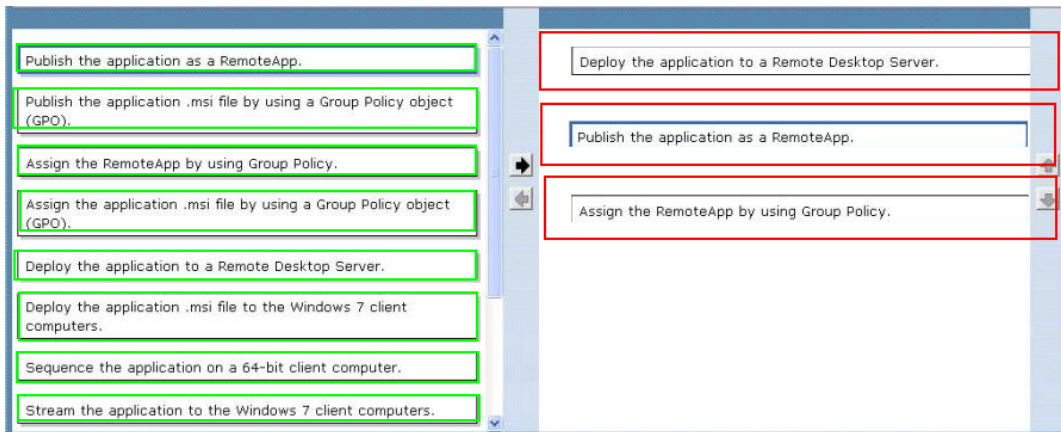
Publish the application as a RemoteApp.

Publish the application .msi file by using a Group Policy object (GPO).

Assign the RemoteApp by using Group Policy.

Assign the application .msi file by using a Group Policy object (GPO).

Deploy the application to a Remote Desktop Server.

Deploy the application .msi file to the Windows 7 client computers.

Sequence the application on a 64-bit client computer.

Stream the application to the Windows 7 client computers.

Deploy the application to a Remote Desktop Server.

Publish the application as a RemoteApp.

Assign the RemoteApp by using Group Policy.